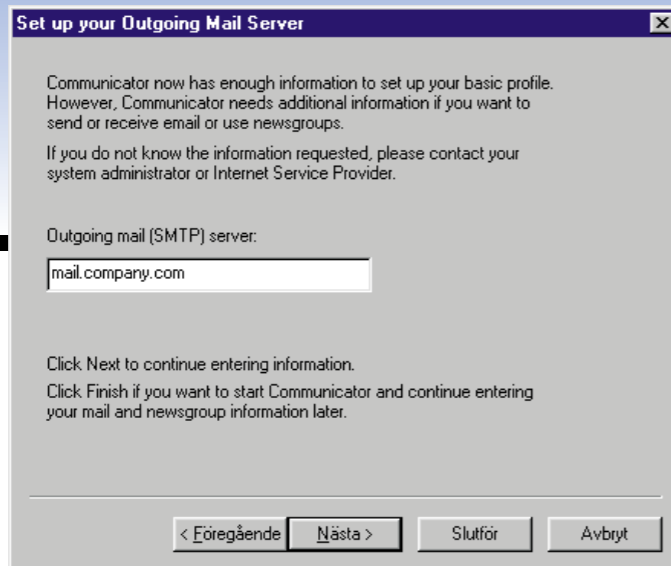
Set up your Outgoing Mail Server

Communicator now has enough information to set up your basic profile. However, Communicator needs additional information if you want to send or receive email or use newsgroups.

If you do not know the information requested, please contact your system administrator or Internet Service Provider.

Outgoing mail (SMTP) server:

mail.company.com

Click Next to continue entering information.

Click Finish if you want to start Communicator and continue entering your mail and newsgroup information later.

< Föregående

Nästa >

Slutför

Avbryt